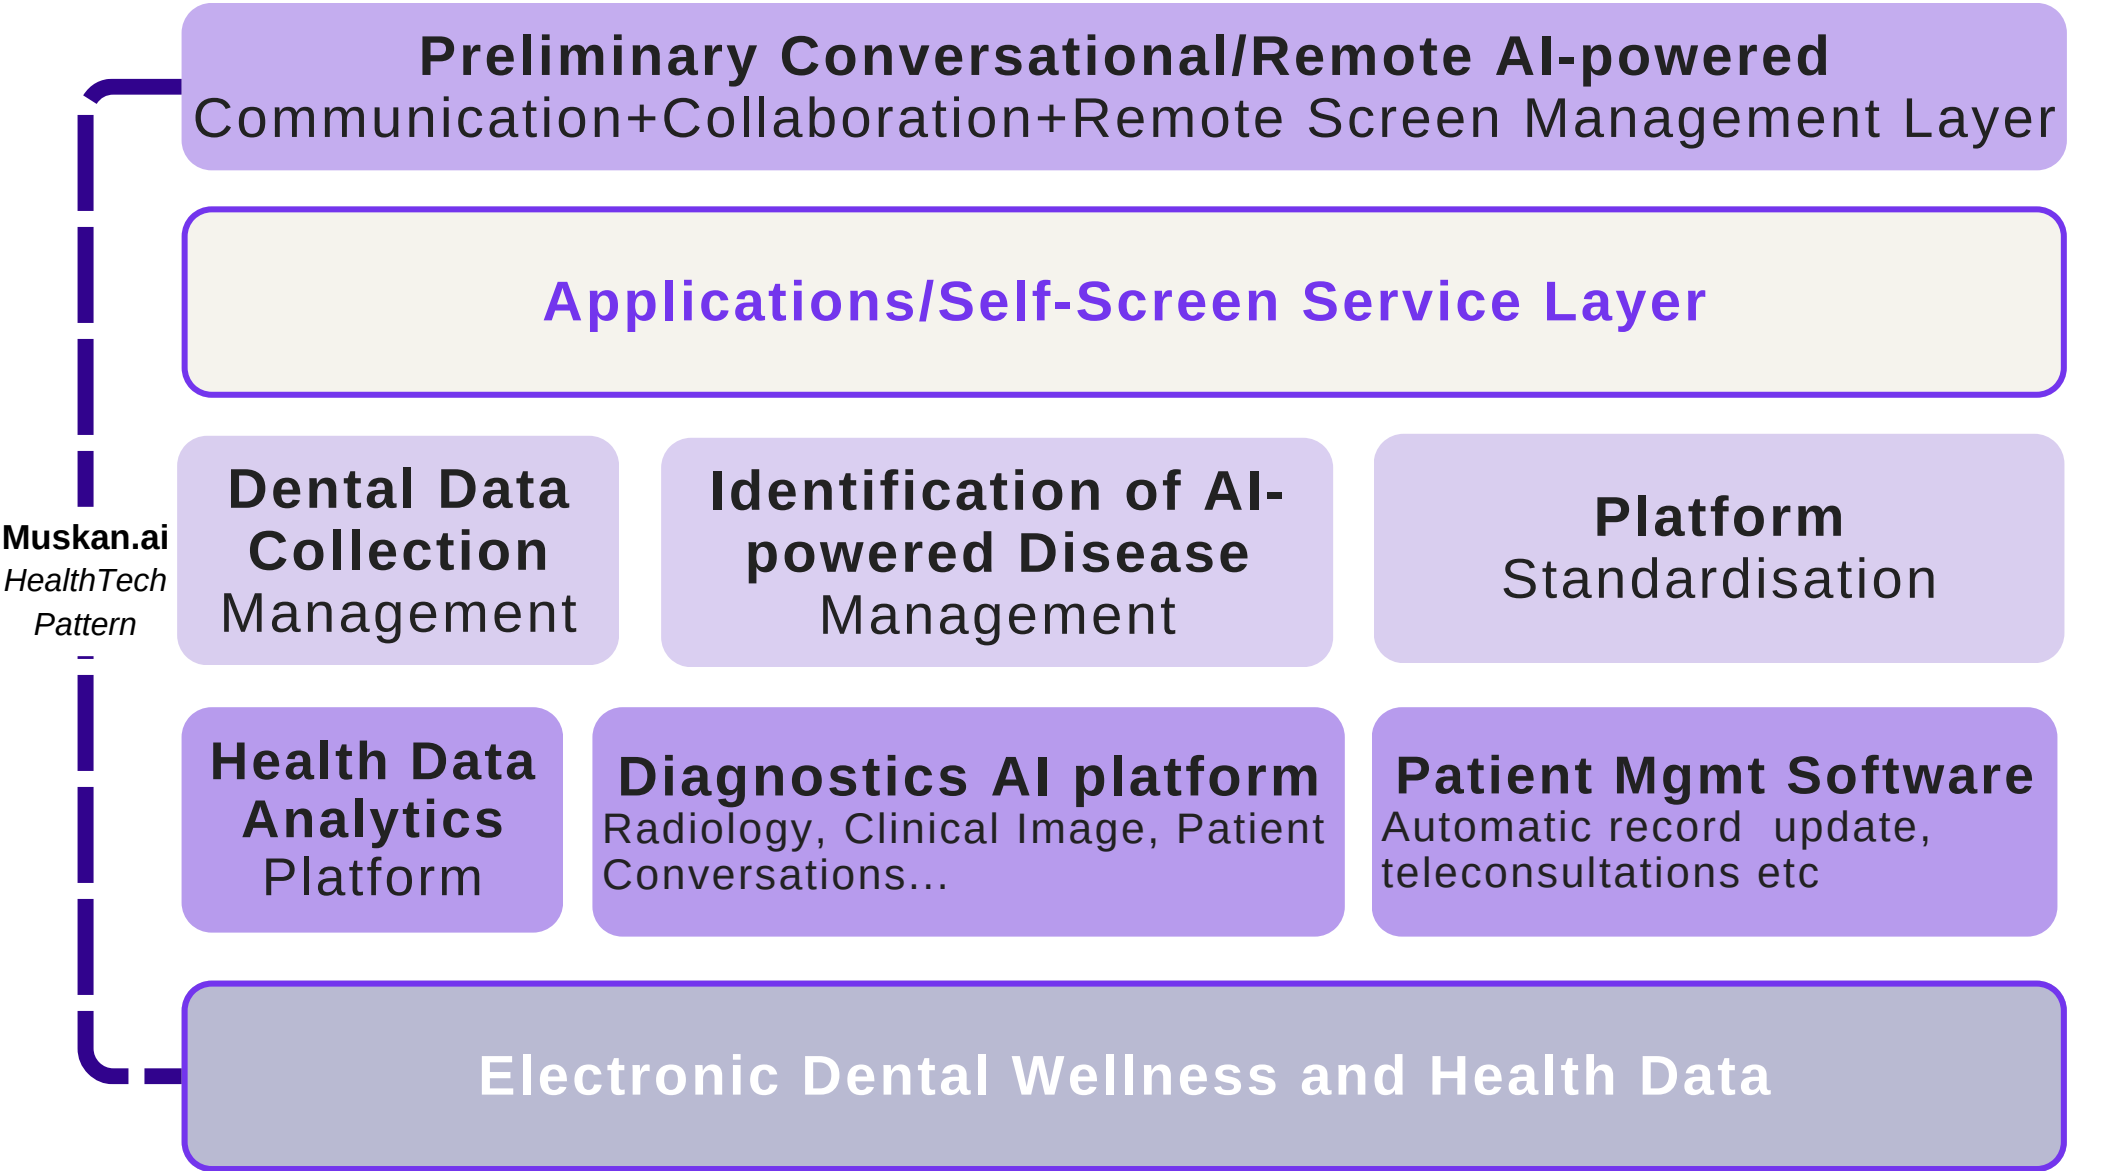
Preliminary Conversational/Remote AI-powered Communication+Collaboration+Remote Screen Management Layer

Applications/Self-Screen Service Layer

Muskan.ai
HealthTech
Pattern

Dental Data Collection Management

Identification of AI-powered Disease Management

Platform Standardisation

Health Data Analytics Platform

Diagnostics AI platform
Radiology, Clinical Image, Patient Conversations...

Patient Mgmt Software
Automatic record update, teleconsultations etc

Electronic Dental Wellness and Health Data